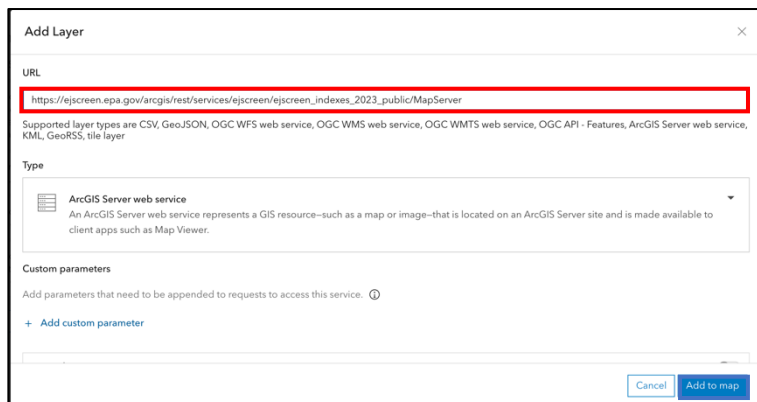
Add Layer

×

URL

https://ejscreen.epa.gov/arcgis/rest/services/ejscreen/ejscreen_indexes_2023_public/MapServer

Supported layer types are CSV, GeoJSON, OGC WFS web service, OGC WMS web service, OGC WMTS web service, OGC API - Features, ArcGIS Server web service, KML, GeoRSS, tile layer

Type

ArcGIS Server web service
An ArcGIS Server web service represents a GIS resource–such as a map or image–that is located on an ArcGIS Server site and is made available to client apps such as Map Viewer.

Custom parameters

Add parameters that need to be appended to requests to access this service. ⓘ

+ Add custom parameter

Cancel

Add to map